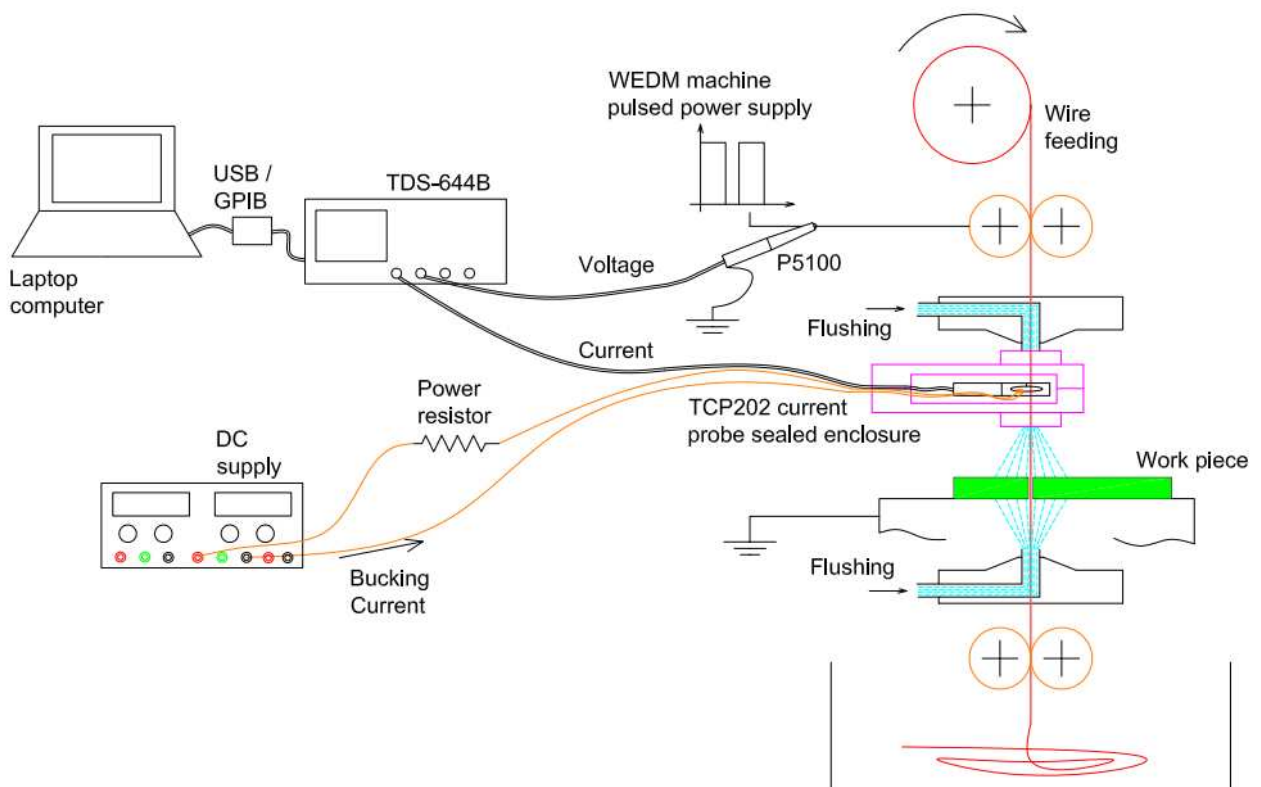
WEDM machine pulsed power supply

Wire feeding

USB / GPIB

TDS-644B

Laptop computer

Voltage

P5100

Flushing

Current

Power resistor

TCP202 current probe sealed enclosure

DC supply

Work piece

Flushing

Bucking Current